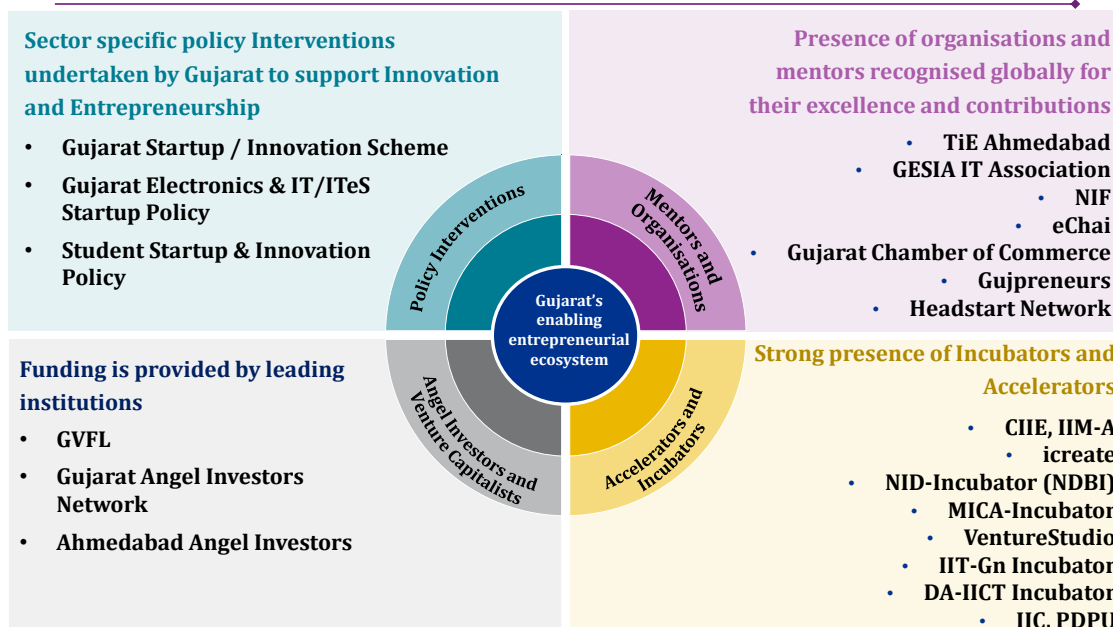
Sector specific policy Interventions undertaken by Gujarat to support Innovation and Entrepreneurship

- Gujarat Startup / Innovation Scheme
- Gujarat Electronics & IT/ITeS Startup Policy
- Student Startup & Innovation Policy

Presence of organisations and mentors recognised globally for their excellence and contributions

- TiE Ahmedabad
- GESIA IT Association
- NIF
- eChai
- Gujarat Chamber of Commerce
- Gujpreneurs
- Headstart Network

Policy Interventions

Mentors and Organisations

Gujarat's enabling entrepreneurial ecosystem

Angel Investors and Venture Capitalists

Accelerators and Incubators

Funding is provided by leading institutions

- GVFL
- Gujarat Angel Investors Network
- Ahmedabad Angel Investors

Strong presence of Incubators and Accelerators

- CIIE, IIM-A
- icreate
- NID-Incubator (NDBI)
- MICA-Incubator
- VentureStudio
- IIT-Gn Incubator
- DA-IICT Incubator
- IIC, PDPU